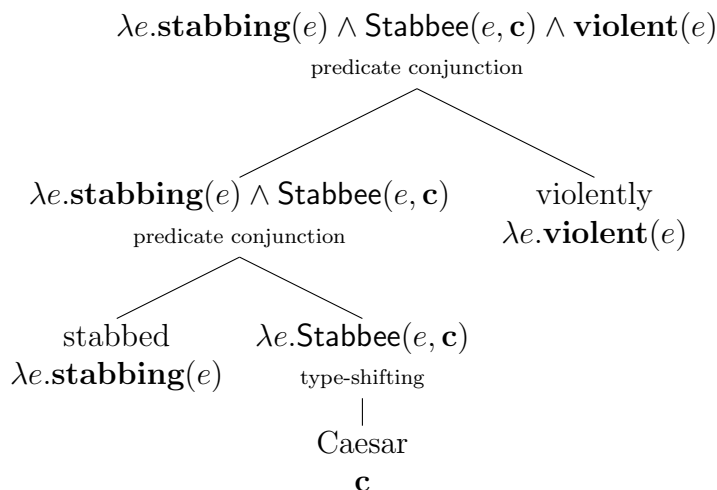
$\lambda e.\mathbf{stabbing}(e) \wedge \mathsf{Stabbee}(e, \mathbf{c}) \wedge \mathbf{violent}(e)$

predicate conjunction

$\lambda e.\mathbf{stabbing}(e) \wedge \mathsf{Stabbee}(e, \mathbf{c})$

predicate conjunction

violently
$\lambda e.\mathbf{violent}(e)$

stabbed
$\lambda e.\mathbf{stabbing}(e)$

$\lambda e.\mathsf{Stabbee}(e, \mathbf{c})$

type-shifting

Caesar
$\mathbf{c}$